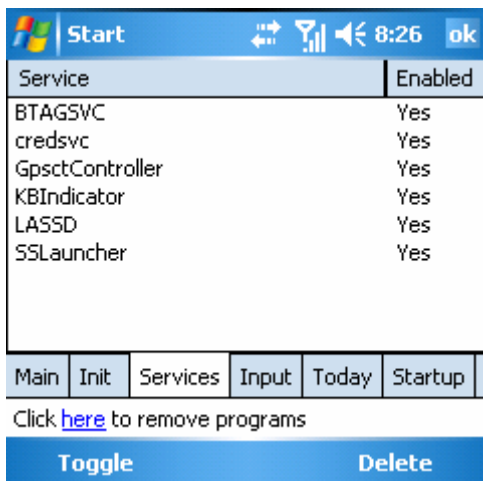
Start 8:26 ok

| Service | Enabled |
|---|---|
| BTAGSVC | Yes |
| credsvc | Yes |
| GpsctController | Yes |
| KBIndicator | Yes |
| LASSD | Yes |
| SSLauncher | Yes |

Main | Init | Services | Input | Today | Startup

Click here to remove programs

Toggle Delete